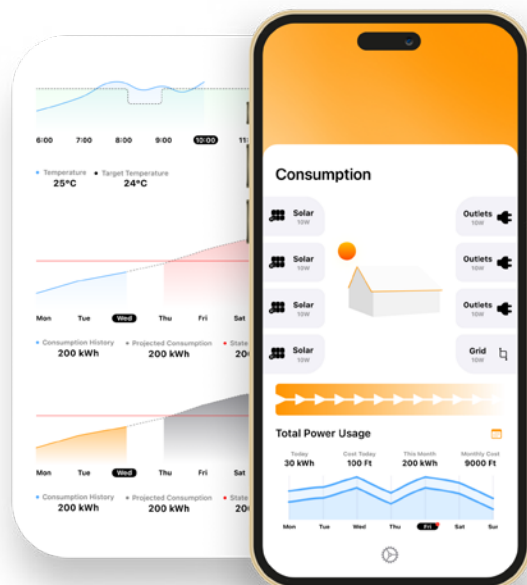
6:00 7:00 8:00 9:00 10:00 11:

Temperature
25°C

Target Temperature
24°C

Mon Tue Wed Thu Fri Sat

Consumption History
200 kWh

Projected Consumption
200 kWh

State

Mon Tue Wed Thu Fri Sat

Consumption History
200 kWh

Projected Consumption
200 kWh

State
20

Consumption

Solar
10W

Solar
10W

Solar
10W

Solar
10W

Outlets
10W

Outlets
10W

Outlets
10W

Grid
10W

Total Power Usage

| Today | Cost Today | This Month | Monthly Cost |
|---|---|---|---|
| 30 kWh | 100 Ft | 200 kWh | 9000 Ft |

Mon Tue Wed Thu Fri Sat Sun